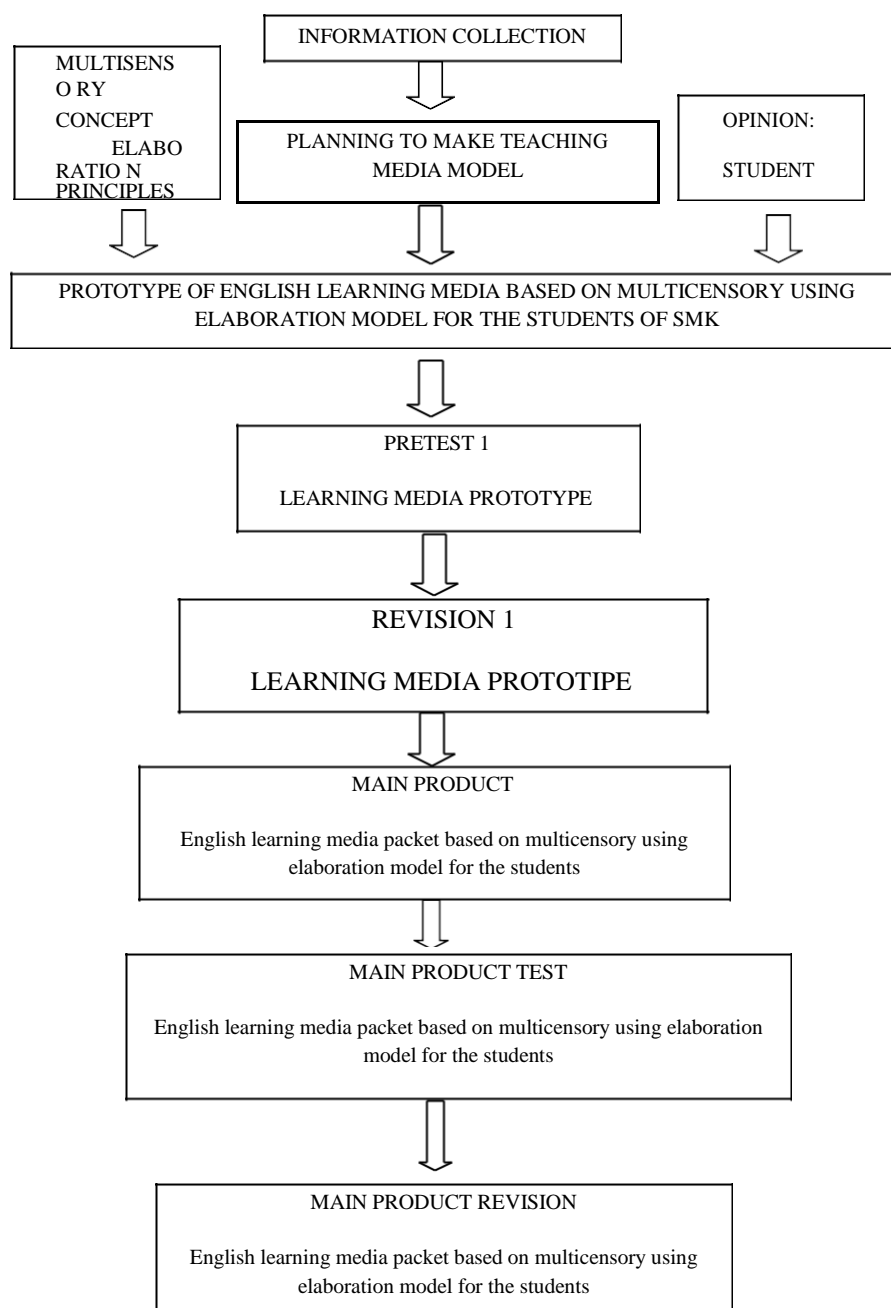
INFORMATION COLLECTION

MULTISENS O RY CONCEPT ELABO RATIO N PRINCIPLES

PLANNING TO MAKE TEACHING MEDIA MODEL

OPINION:

STUDENT

PROTOTYPE OF ENGLISH LEARNING MEDIA BASED ON MULTICENSORY USING ELABORATION MODEL FOR THE STUDENTS OF SMK

PRETEST 1

LEARNING MEDIA PROTOTYPE

REVISION 1

LEARNING MEDIA PROTOTIPE

MAIN PRODUCT

English learning media packet based on multicensory using elaboration model for the students

MAIN PRODUCT TEST

English learning media packet based on multicensory using elaboration model for the students

MAIN PRODUCT REVISION

English learning media packet based on multicensory using elaboration model for the students